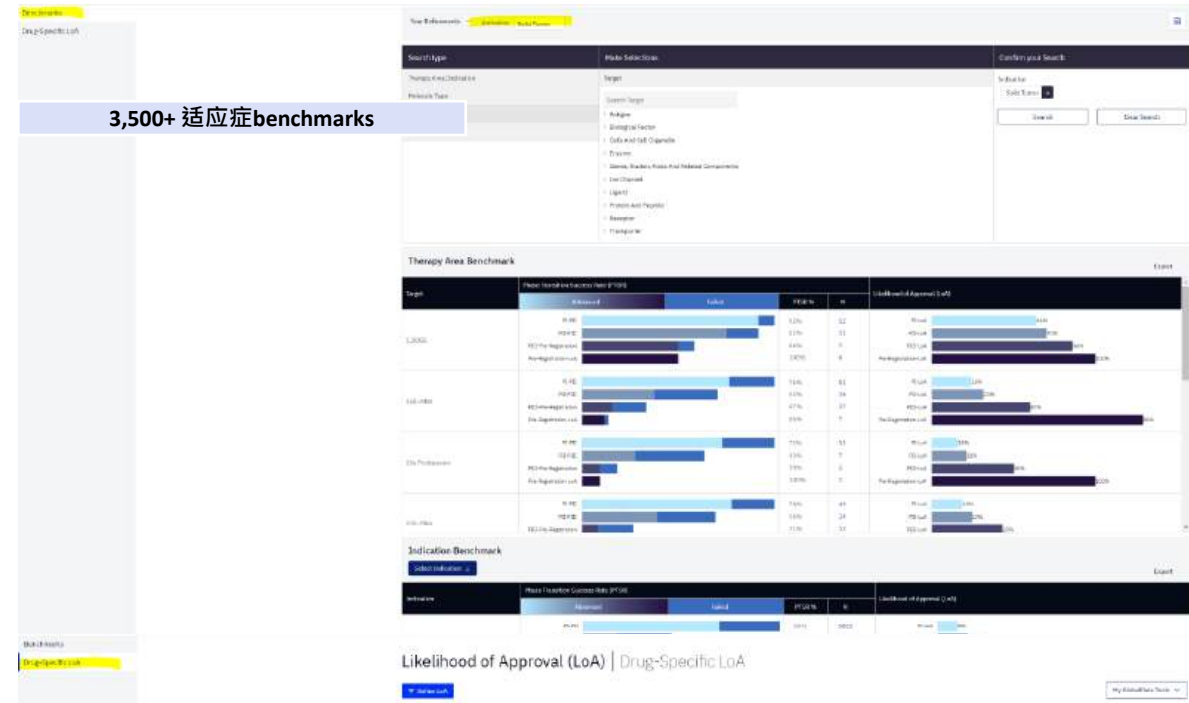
Benchmarks
Drug-Specific LoA

3,500+ 适应症benchmarks

Your Refinements

Search type
Therapy Area/Indication
Molecule Type

Make Selections
Target
Search Target
Antigen
Biological Factor
Cells And Cell Organelle
Enzymes
Genes, Nucleic Acids And Related Components
Ion Channel
Ligand
Protein And Peptide
Receptor
Transporter

Confirm your Search
Indication
Solid Tumor
Search
Clear Search

Therapy Area Benchmark
Export

Target
Phase Transition Success Rate (PTSR)
Advanced
Failed
PTSR %
N
Likelihood of Approval (LoA)

Indication Benchmark
Select Indication
Export
Indication
Phase Transition Success Rate (PTSR)
Advanced
Failed
PTSR %
N
Likelihood of Approval (LoA)

Benchmarks
Drug-Specific LoA

Likelihood of Approval (LoA) | Drug-Specific LoA
Refine LoA
My GlobalData Tools